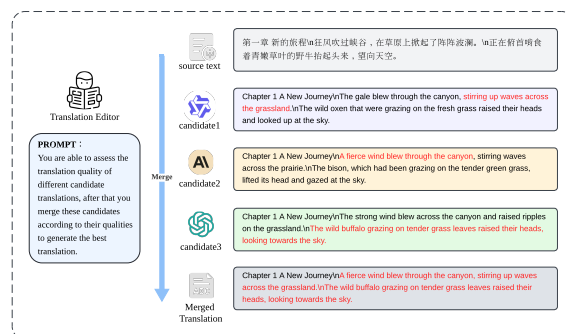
Translation Editor

PROMPT：
You are able to assess the translation quality of different candidate translations, after that you merge these candidates according to their qualities to generate the best translation.

Merge

source text

第一章 新的旅程\n狂风吹过峡谷，在草原上掀起了阵阵波澜。\n正在халь首啃食着青嫩草叶的野牛抬起头来，望向天空。

candidate1

Chapter 1 A New Journey\nThe gale blew through the canyon, stirring up waves across the grassland.\nThe wild oxen that were grazing on the fresh grass raised their heads and looked up at the sky.

candidate2

Chapter 1 A New Journey\nA fierce wind blew through the canyon, stirring waves across the prairie.\nThe bison, which had been grazing on the tender green grass, lifted its head and gazed at the sky.

candidate3

Chapter 1 A New Journey\nThe strong wind blew across the canyon and raised ripples on the grassland.\nThe wild buffalo grazing on tender grass leaves raised their heads, looking towards the sky.

Merged Translation

Chapter 1 A New Journey\nA fierce wind blew through the canyon, stirring up waves across the grassland.\nThe wild buffalo grazing on tender grass leaves raised their heads, looking towards the sky.